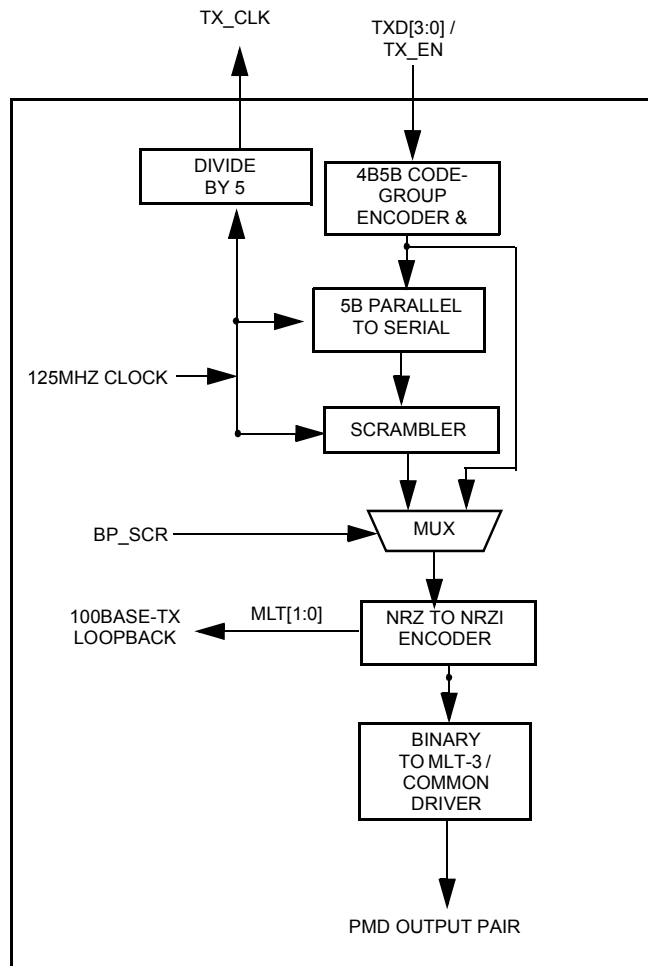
TX_CLK

TXD[3:0] / TX_EN

DIVIDE BY 5

4B5B CODE-GROUP ENCODER &

5B PARALLEL TO SERIAL

125MHZ CLOCK

SCRAMBLER

BP_SCR

MUX

100BASE-TX LOOPBACK

MLT[1:0]

NRZ TO NRZI ENCODER

BINARY TO MLT-3 / COMMON DRIVER

PMD OUTPUT PAIR